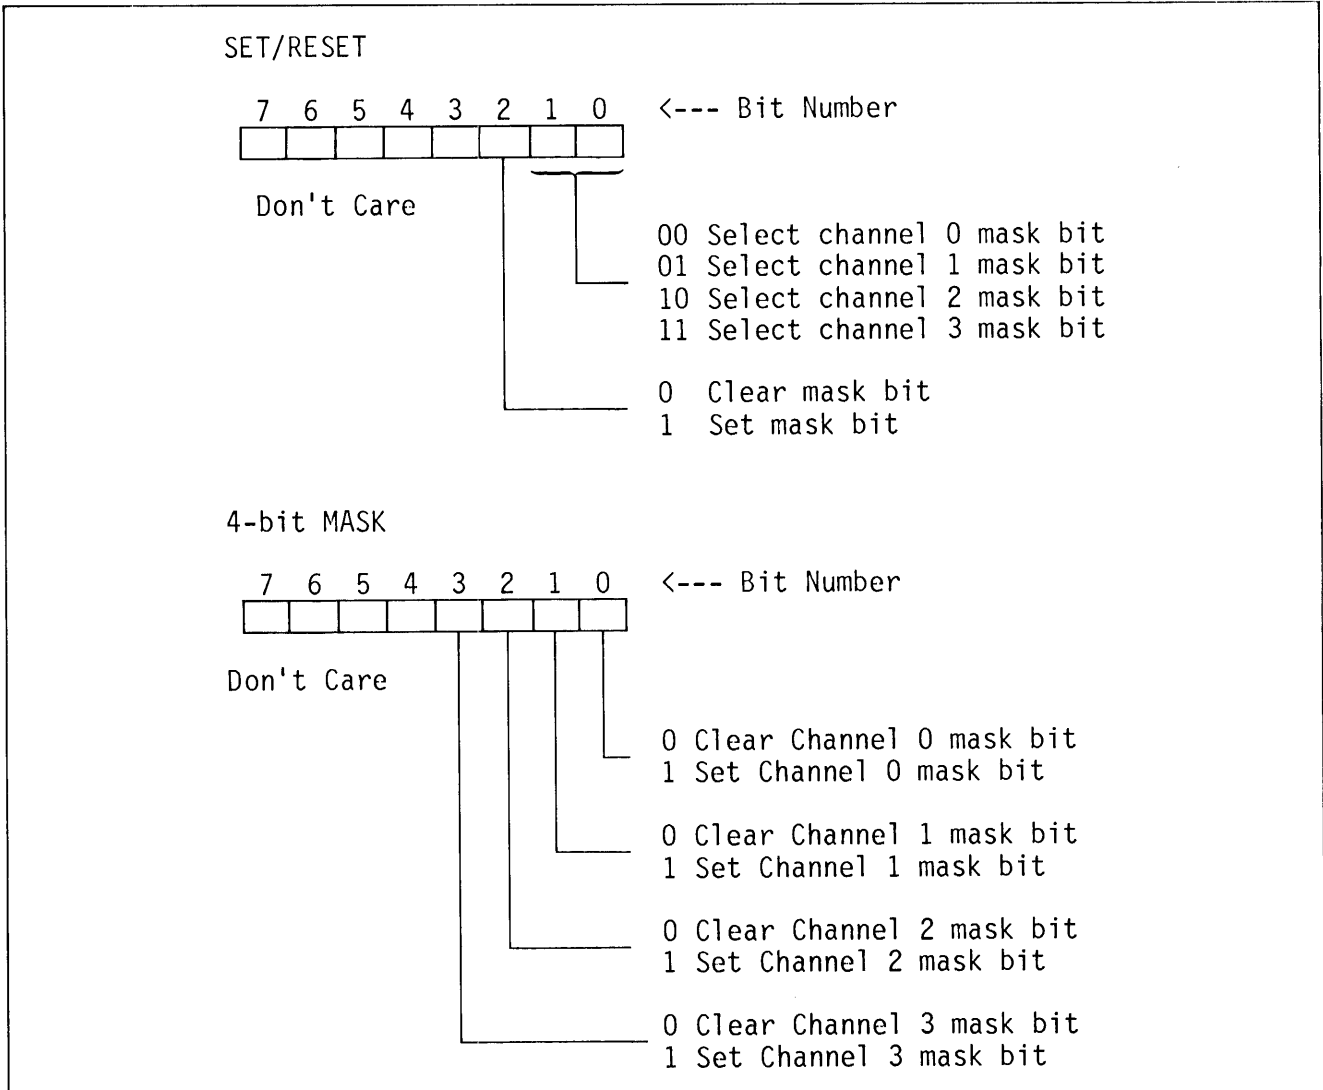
SET/RESET

7 6 5 4 3 2 1 0 <--- Bit Number

Don't Care

00 Select channel 0 mask bit
01 Select channel 1 mask bit
10 Select channel 2 mask bit
11 Select channel 3 mask bit

0 Clear mask bit
1 Set mask bit

4-bit MASK

7 6 5 4 3 2 1 0 <--- Bit Number

Don't Care

0 Clear Channel 0 mask bit
1 Set Channel 0 mask bit

0 Clear Channel 1 mask bit
1 Set Channel 1 mask bit

0 Clear Channel 2 mask bit
1 Set Channel 2 mask bit

0 Clear Channel 3 mask bit
1 Set Channel 3 mask bit